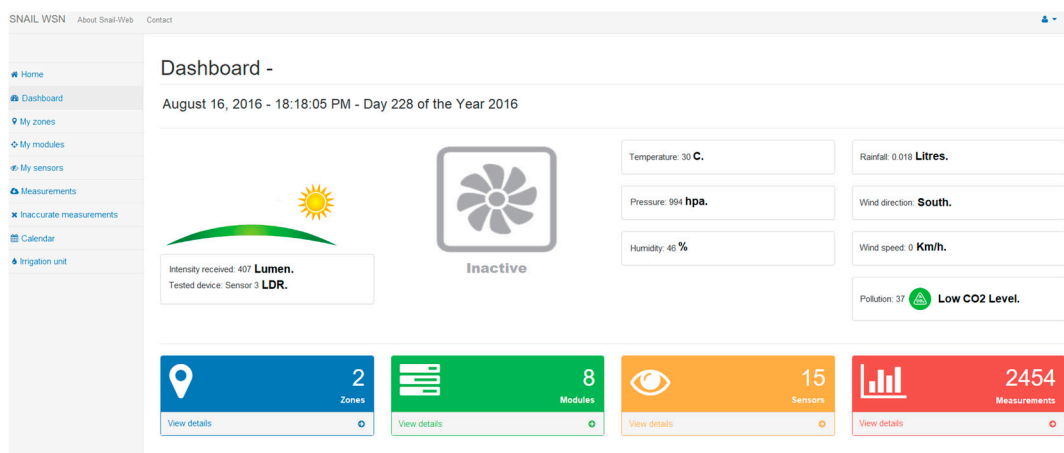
SNAIL WSN About Snail-Web Contact

Home
Dashboard
My zones
My modules
My sensors
Measurements
Inaccurate measurements
Calendar
Irrigation unit

Dashboard -

August 16, 2016 - 18:18:05 PM - Day 228 of the Year 2016

Intensity received: 407 Lumen.
Tested device: Sensor 3 LDR.

Inactive

Temperature: 30 C.

Pressure: 994 hpa.

Humidity: 46 %

Rainfall: 0.018 Litres.

Wind direction: South.

Wind speed: 0 Km/h.

Pollution: 37 Low CO2 Level.

2
Zones
View details

8
Modules
View details

15
Sensors
View details

2454
Measurements
View details